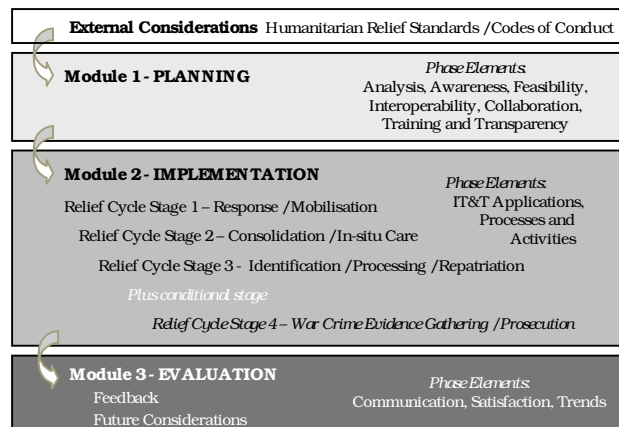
External Considerations Humanitarian Relief Standards /Codes of Conduct

Module 1 - PLANNING

Phase Elements:
Analysis, Awareness, Feasibility, Interoperability, Collaboration, Training and Transparency

Module 2 - IMPLEMENTATION

Phase Elements:
IT&T Applications, Processes and Activities

Relief Cycle Stage 1 – Response /Mobilisation

Relief Cycle Stage 2 – Consolidation /In-situ Care

Relief Cycle Stage 3 - Identification /Processing /Repatriation

Plus conditional stage

Relief Cycle Stage 4 – War Crime Evidence Gathering /Prosecution

Module 3 - EVALUATION
Feedback
Future Considerations

Phase Elements:
Communication, Satisfaction, Trends